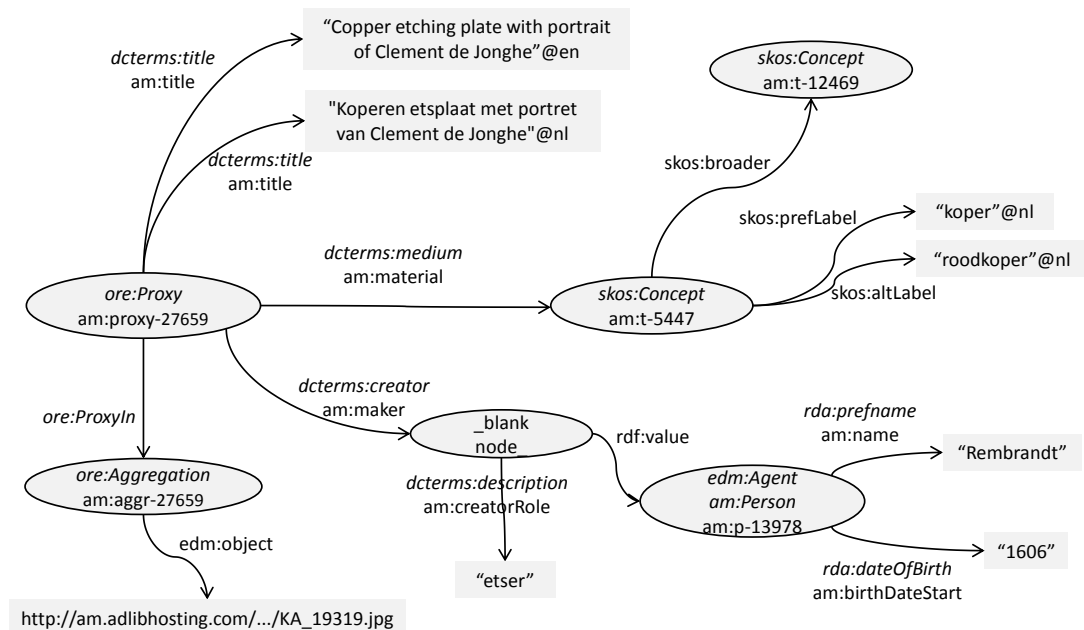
dcterms:title
am:title

“Copper etching plate with portrait of Clement de Jonghe”@en

"Koperen etsplaat met portret van Clement de Jonghe"@nl

dcterms:title
am:title

skos:Concept
am:t-12469

skos:broader

skos:prefLabel

“koper”@nl

“roodkoper”@nl

dcterms:medium
am:material

ore:Proxy
am:proxy-27659

skos:Concept
am:t-5447

skos:altLabel

dcterms:creator
am:maker

ore:ProxyIn

_blank
node_

rdf:value

rda:prefname
am:name

“Rembrandt”

ore:Aggregation
am:aggr-27659

dcterms:description
am:creatorRole

edm:Agent
am:Person
am:p-13978

edm:object

“1606”

rda:dateOfBirth
am:birthDateStart

“etser”

http://am.adlibhosting.com/.../KA_19319.jpg